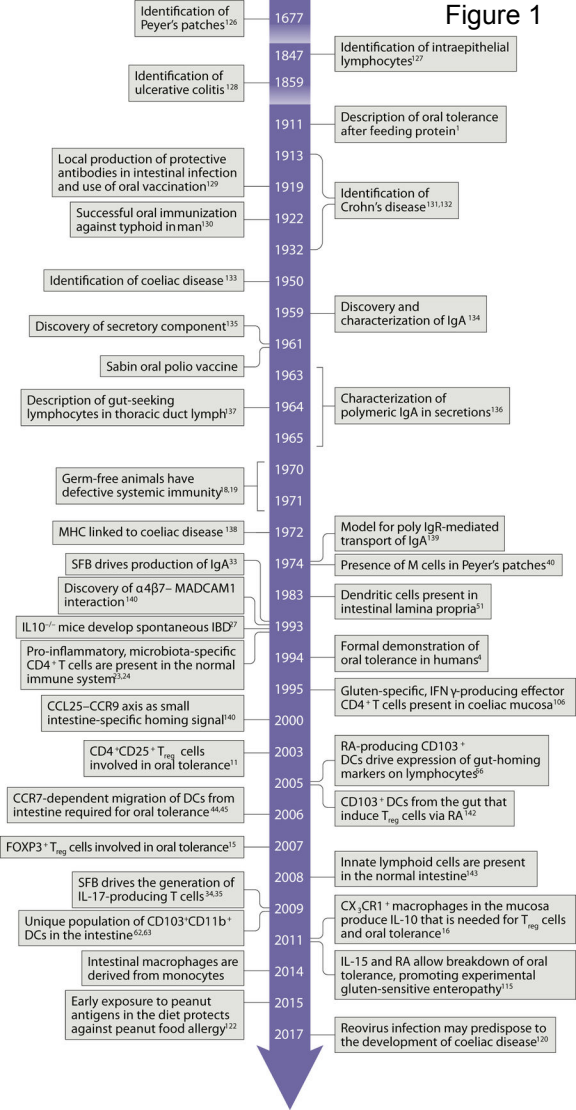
Figure 1

Identification of Peyer's patches$^{126}$

1677

1847

Identification of intraepithelial lymphocytes$^{127}$

Identification of ulcerative colitis$^{128}$

1859

1911

Description of oral tolerance after feeding protein$^{1}$

Local production of protective antibodies in intestinal infection and use of oral vaccination$^{129}$

1913

1919

Identification of Crohn's disease$^{131,132}$

Successful oral immunization against typhoid in man$^{130}$

1922

1932

Identification of coeliac disease$^{133}$

1950

1959

Discovery and characterization of IgA$^{134}$

Discovery of secretory component$^{135}$

1961

Sabin oral polio vaccine

1963

Description of gut-seeking lymphocytes in thoracic duct lymph$^{137}$

1964

Characterization of polymeric IgA in secretions$^{136}$

1965

Germ-free animals have defective systemic immunity$^{18,19}$

1970

1971

MHC linked to coeliac disease$^{138}$

1972

Model for poly IgR-mediated transport of IgA$^{139}$

SFB drives production of IgA$^{33}$

1974

Presence of M cells in Peyer's patches$^{40}$

Discovery of α4β7– MADCAM1 interaction$^{140}$

1983

Dendritic cells present in intestinal lamina propria$^{51}$

IL10$^{-/-}$ mice develop spontaneous IBD$^{27}$

1993

Pro-inflammatory, microbiota-specific CD4$^{+}$ T cells are present in the normal immune system$^{23,24}$

1994

Formal demonstration of oral tolerance in humans$^{4}$

1995

Gluten-specific, IFN γ-producing effector CD4$^{+}$ T cells present in coeliac mucosa$^{106}$

CCL25–CCR9 axis as small intestine-specific homing signal$^{140}$

2000

CD4$^{+}$CD25$^{+}$ T$_{reg}$ cells involved in oral tolerance$^{11}$

2003

2005

RA-producing CD103$^{+}$ DCs drive expression of gut-homing markers on lymphocytes$^{66}$

CD103$^{+}$ DCs from the gut that induce T$_{reg}$ cells via RA$^{142}$

CCR7-dependent migration of DCs from intestine required for oral tolerance$^{44,45}$

2006

FOXP3$^{+}$ T$_{reg}$ cells involved in oral tolerance$^{15}$

2007

2008

Innate lymphoid cells are present in the normal intestine$^{143}$

SFB drives the generation of IL-17-producing T cells$^{34,35}$

2009

Unique population of CD103$^{+}$CD11b$^{+}$ DCs in the intestine$^{62,63}$

CX$_3$CR1$^{+}$ macrophages in the mucosa produce IL-10 that is needed for T$_{reg}$ cells and oral tolerance$^{16}$

2011

IL-15 and RA allow breakdown of oral tolerance, promoting experimental gluten-sensitive enteropathy$^{115}$

Intestinal macrophages are derived from monocytes

2014

Early exposure to peanut antigens in the diet protects against peanut food allergy$^{122}$

2015

2017

Reovirus infection may predispose to the development of coeliac disease$^{120}$